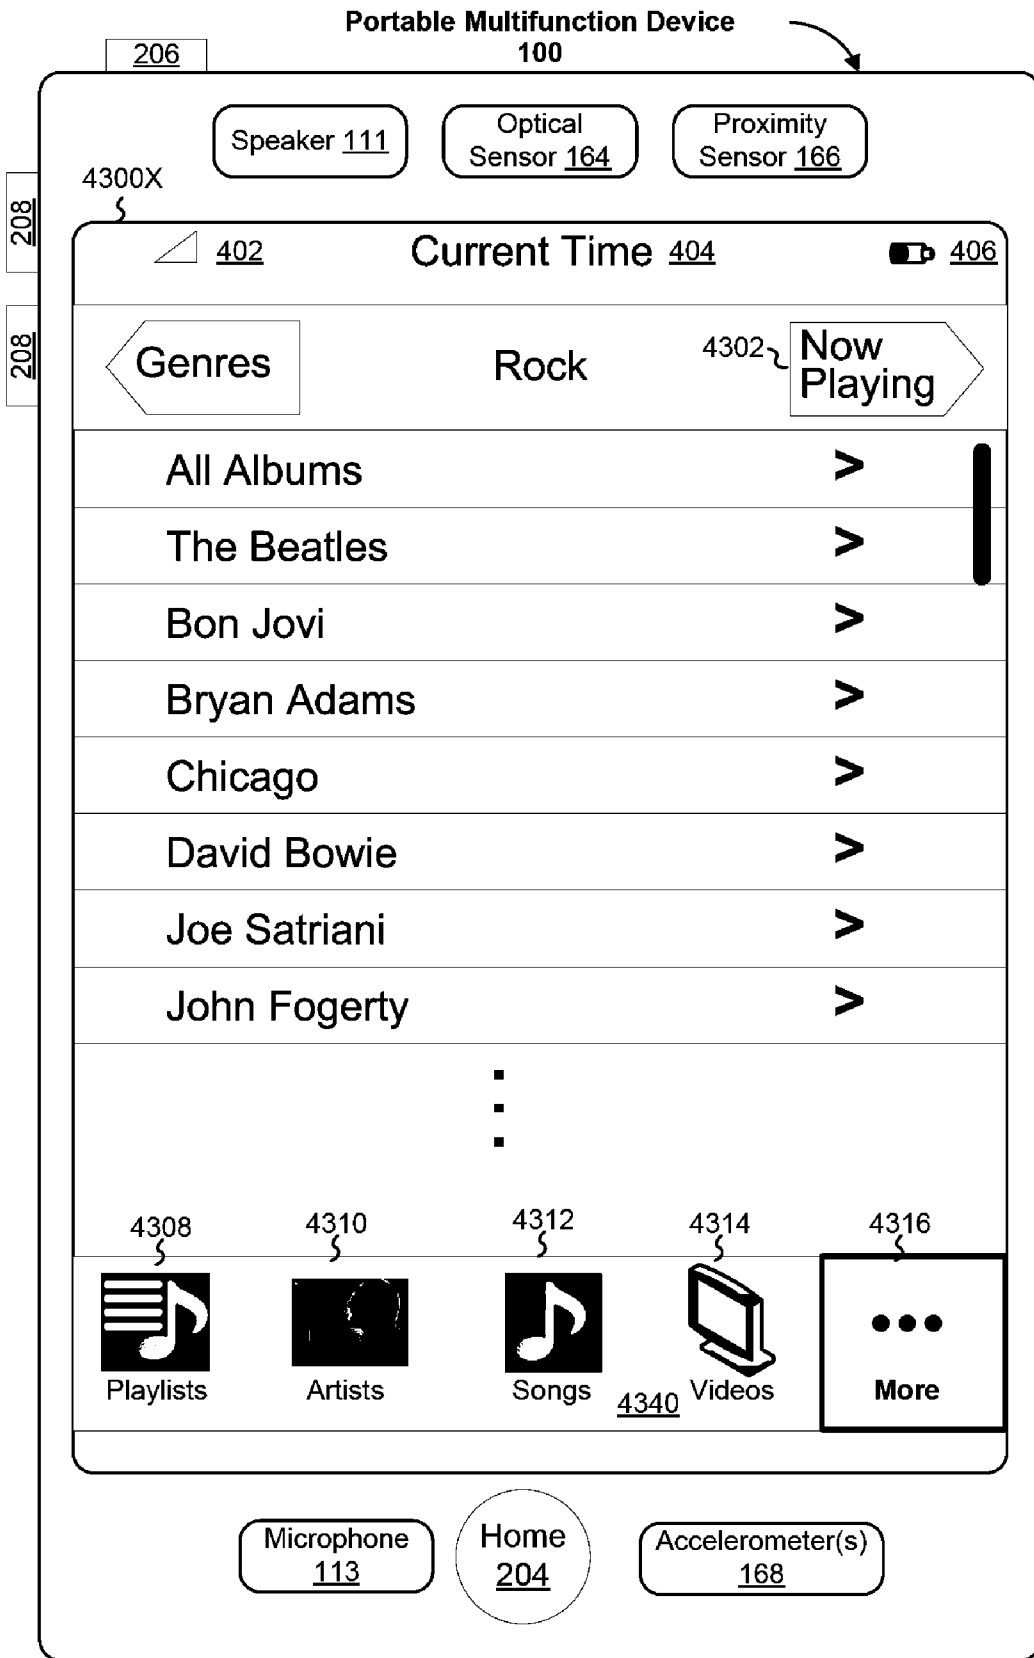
Portable Multifunction Device
100

206

208

208

Speaker 111

Optical Sensor 164

Proximity Sensor 166

4300X

402

Current Time 404

406

Genres

Rock

4302

Now Playing

All Albums >

The Beatles >

Bon Jovi >

Bryan Adams >

Chicago >

David Bowie >

Joe Satriani >

John Fogerty >

⋮

4308

4310

4312

4314

4316

Playlists

Artists

Songs

4340

Videos

More

Microphone 113

Home 204

Accelerometer(s) 168